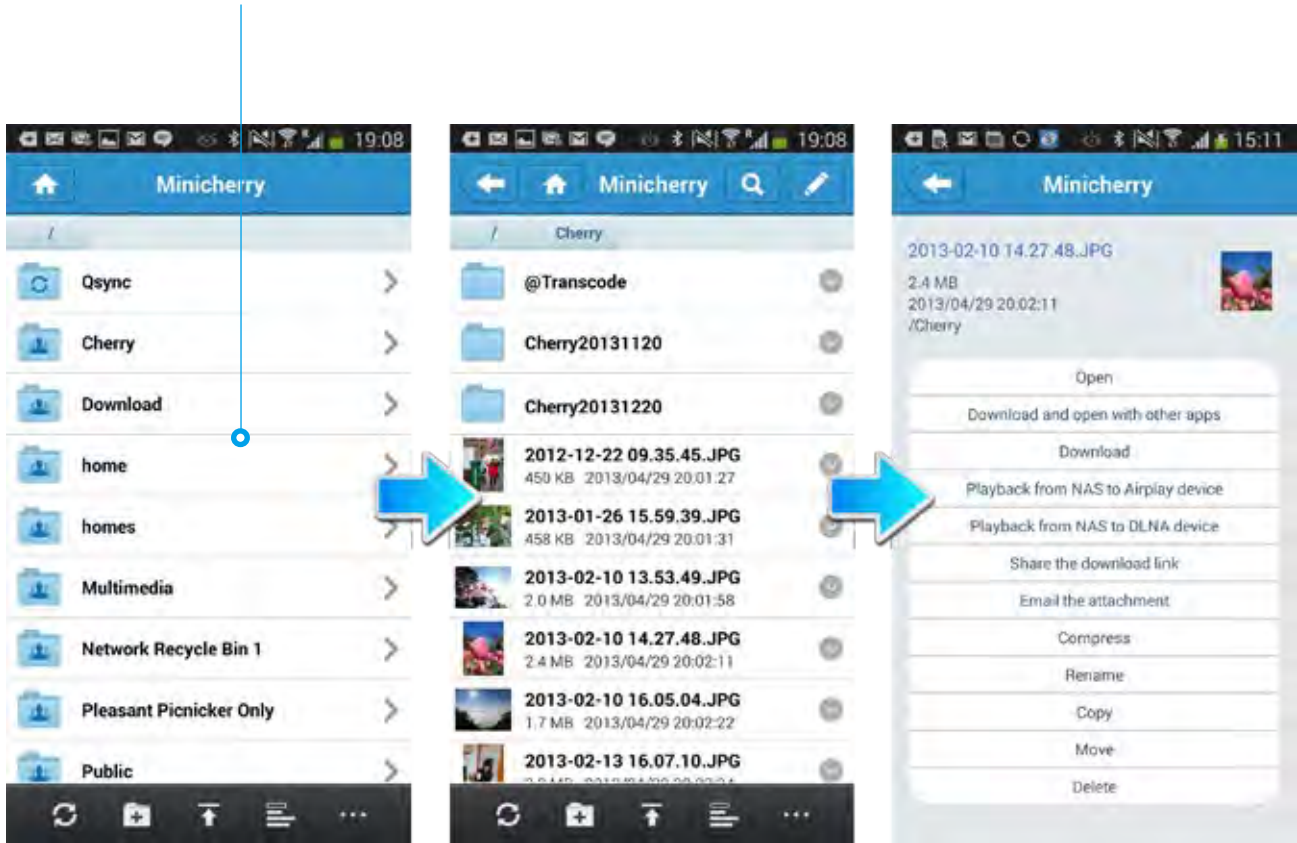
19:08

Minicherry

/

Qsync

Cherry

Download

home

homes

Multimedia

Network Recycle Bin 1

Pleasant Picnicker Only

Public

19:08

Minicherry

/ Cherry

@Transcode

Cherry20131120

Cherry20131220

2012-12-22 09.35.45.JPG
450 KB 2013/04/29 20:01:27

2013-01-26 15.59.39.JPG
458 KB 2013/04/29 20:01:31

2013-02-10 13.53.49.JPG
2.0 MB 2013/04/29 20:01:58

2013-02-10 14.27.48.JPG
2.4 MB 2013/04/29 20:02:11

2013-02-10 16.05.04.JPG
1.7 MB 2013/04/29 20:02:22

2013-02-13 16.07.10.JPG
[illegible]

15:11

Minicherry

2013-02-10 14.27.48.JPG
2.4 MB
2013/04/29 20:02:11
/Cherry

Open

Download and open with other apps

Download

Playback from NAS to Airplay device

Playback from NAS to DLNA device

Share the download link

Email the attachment

Compress

Rename

Copy

Move

Delete